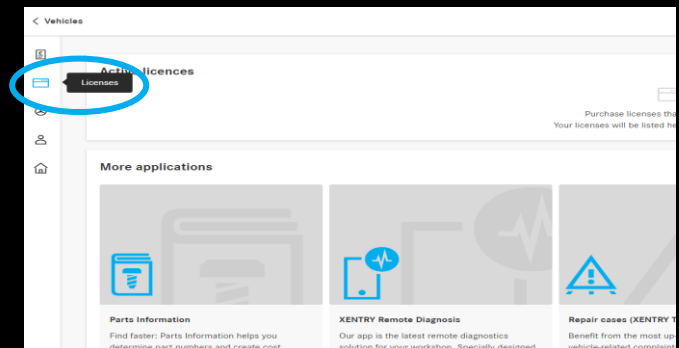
< Vehicles

Licenses

Act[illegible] licences

Purchase licenses tha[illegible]
Your licenses will be listed he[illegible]

More applications

Parts Information

Find faster: Parts Information helps you determine part numbers and create cost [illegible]

XENTRY Remote Diagnosis

Our app is the latest remote diagnostics solution for your workshop. Specially designed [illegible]

Repair cases (XENTRY T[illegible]

Benefit from the most up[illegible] vehicle-related complain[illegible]